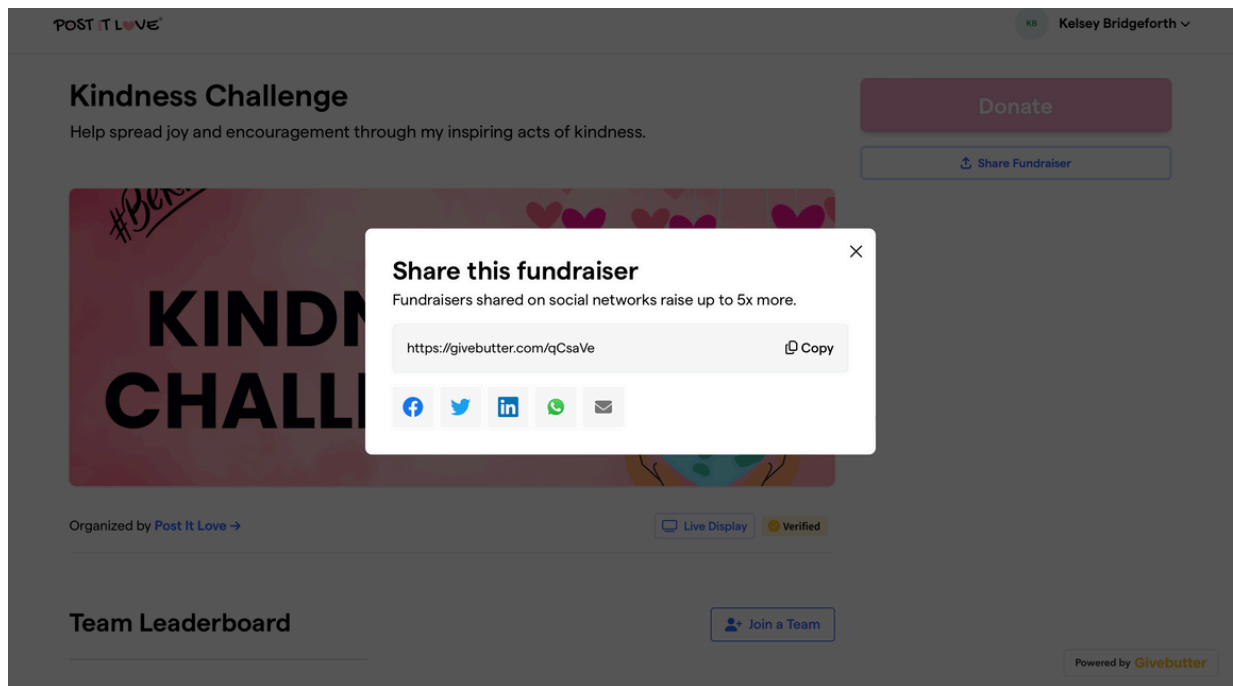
POST IT LOVE

KB Kelsey Bridgeforth

Kindness Challenge

Help spread joy and encouragement through my inspiring acts of kindness.

Donate

Share Fundraiser

#Be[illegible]

KINDN

CHALL

Share this fundraiser

Fundraisers shared on social networks raise up to 5x more.

https://givebutter.com/qCsaVe

Copy

Organized by Post It Love →

Live Display

Verified

Team Leaderboard

Join a Team

Powered by Givebutter